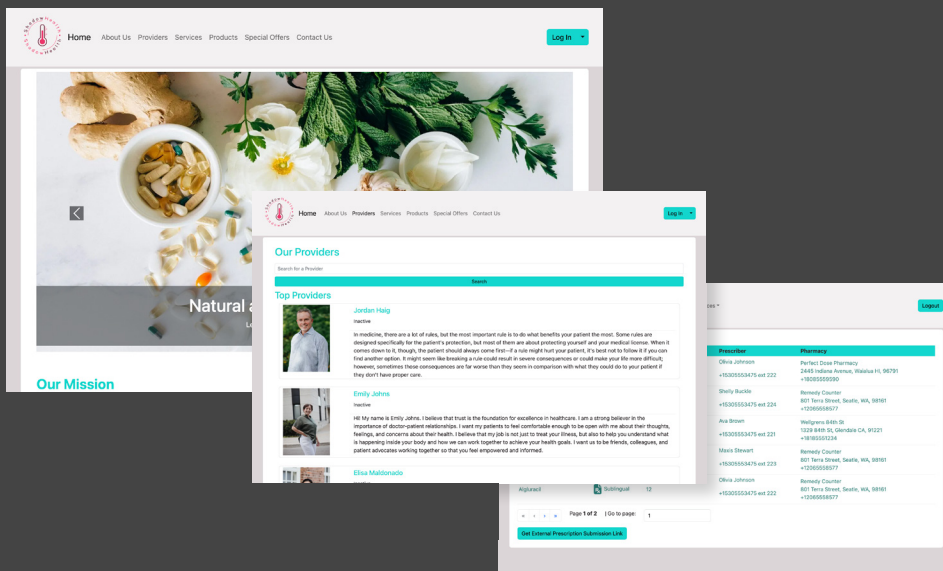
Home About Us Providers Services Products Special Offers Contact Us

Log In

Natural a

Le

Our Mission

Home About Us Providers Services Products Special Offers Contact Us

Log In

Our Providers

Search for a Provider

Search

Top Providers

Jordan Haig

Inactive

In medicine, there are a lot of rules, but the most important rule is to do what benefits your patient the most. Some rules are designed specifically for the patient's protection, but most of them are about protecting yourself and your medical license. When it comes down to it, though, the patient should always come first—if a rule might hurt your patient, it's best not to follow it if you can find another option. It might seem like breaking a rule could result in severe consequences or could make your life more difficult; however, sometimes these consequences are far worse than they seem in comparison with what they could do to your patient if they don't have proper care.

Emily Johns

Inactive

Hi! My name is Emily Johns. I believe that trust is the foundation for excellence in healthcare. I am a strong believer in the importance of doctor-patient relationships. I want my patients to feel comfortable enough to be open with me about their thoughts, feelings, and concerns about their health. I believe that my job is not just to treat your illness, but also to help you understand what is happening inside your body and how we can work together to achieve your health goals. I want us to be friends, colleagues, and patient advocates working together so that you feel empowered and informed.

Elisa Maldonado

Logout

| Prescriber | Pharmacy |
|---|---|
| Olivia Johnson +15305553475 ext 222 | Perfect Dose Pharmacy 2445 Indiana Avenue, Waiaua HI, 96791 +18085559590 |
| Shelly Buckle +15305553475 ext 224 | Remedy Counter 801 Terra Street, Seattle, WA, 98161 +12065558577 |
| Ava Brown +15305553475 ext 221 | Wellgrens 64th St 1329 64th St, Glendale CA, 91221 +18185551234 |
| Mavis Stewart +15305553475 ext 223 | Remedy Counter 801 Terra Street, Seattle, WA, 98161 +12065558577 |
| Olivia Johnson +15305553475 ext 222 | Remedy Counter 801 Terra Street, Seattle, WA, 98161 +12065558577 |

Allgluracil Sublingual 12

Page 1 of 2 | Go to page: 1

Get External Prescription Submission Link